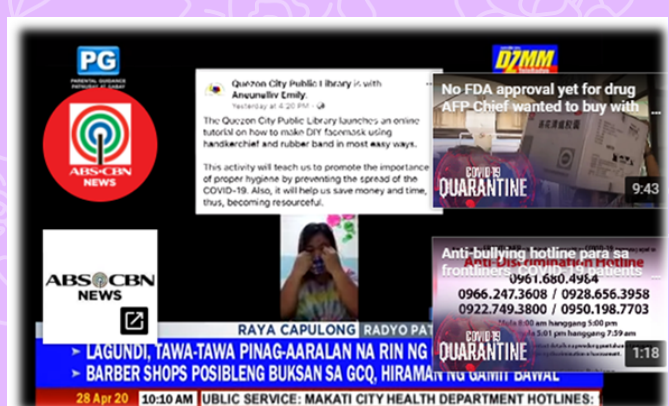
PG
PARENTAL GUIDANCE
PATNUBAY AT GABAY

ABS-CBN NEWS

DZMM

Quezon City Public Library is with Aneunuliiv Emily.
Yesterday at 4:20 PM

The Quezon City Public Library launches an online tutorial on how to make DIY facemask using handkerchief and rubber band in most easy ways.

This activity will teach us to promote the importance of proper hygiene by preventing the spread of the COVID-19. Also, it will help us save money and time, thus, becoming resourceful.

No FDA approval yet for drug AFP Chief wanted to buy with

COVID-19 QUARANTINE

9:43

Anti-bullying hotline para sa frontliners, COVID-19 patients

Anti-Discrimination Hotline
0961.680.4964
0966.247.3608 / 0928.656.3958
0922.749.3800 / 0950.198.7703
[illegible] 8:00 am hanggang 5:00 pm
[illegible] 5:00 pm hanggang 7:59 pm

COVID-19 QUARANTINE

1:18

ABS-CBN NEWS

RAYA CAPULONG RADYO PAT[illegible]

LAGUNDI, TAWA-TAWA PINAG-AARALAN NA RIN NG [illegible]

BARBER SHOPS POSIBLENG BUKSAN SA GCQ, HIRAMAN NG GAMIT BAWAL

28 Apr 20 10:10 AM UBLIC SERVICE: MAKATI CITY HEALTH DEPARTMENT HOTLINES: